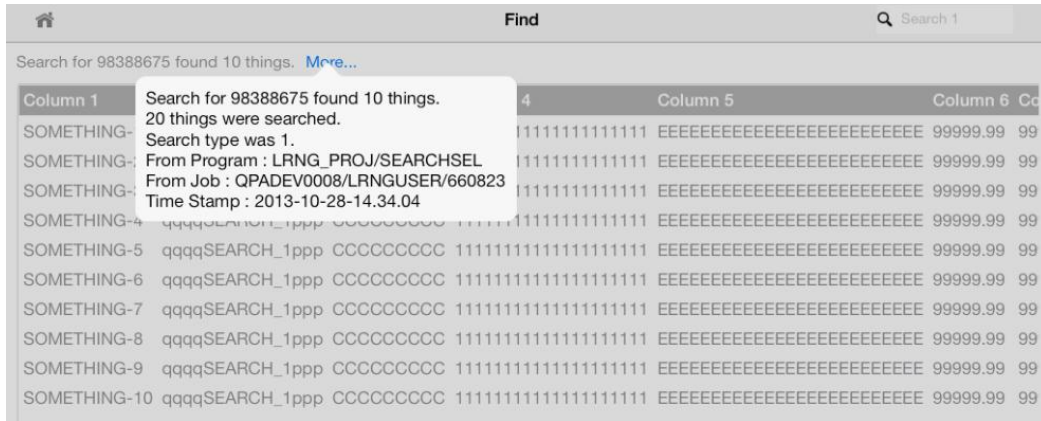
Find

Search 1

Search for 98388675 found 10 things. More...

Search for 98388675 found 10 things.
20 things were searched.
Search type was 1.
From Program : LRNG_PROJ/SEARCHSEL
From Job : QPADEV0008/LRNGUSER/660823
Time Stamp : 2013-10-28-14.34.04

| Column 1 | | | 4 | Column 5 | Column 6 | Co |
|---|---|---|---|---|---|---|
| SOMETHING-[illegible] | | | 1111111111111111 | EEEEEEEEEEEEEEEEEEEEEEEE | 99999.99 | 99 |
| SOMETHING-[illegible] | | | 1111111111111111 | EEEEEEEEEEEEEEEEEEEEEEEE | 99999.99 | 99 |
| SOMETHING-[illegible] | | | 1111111111111111 | EEEEEEEEEEEEEEEEEEEEEEEE | 99999.99 | 99 |
| SOMETHING-4 | qqqqSEARCH_1ppp | CCCCCCCCC | 1111111111111111 | EEEEEEEEEEEEEEEEEEEEEEEE | 99999.99 | 99 |
| SOMETHING-5 | qqqqSEARCH_1ppp | CCCCCCCCC | 1111111111111111111 | EEEEEEEEEEEEEEEEEEEEEEEE | 99999.99 | 99 |
| SOMETHING-6 | qqqqSEARCH_1ppp | CCCCCCCCC | 1111111111111111111 | EEEEEEEEEEEEEEEEEEEEEEEE | 99999.99 | 99 |
| SOMETHING-7 | qqqqSEARCH_1ppp | CCCCCCCCC | 1111111111111111111 | EEEEEEEEEEEEEEEEEEEEEEEE | 99999.99 | 99 |
| SOMETHING-8 | qqqqSEARCH_1ppp | CCCCCCCCC | 1111111111111111111 | EEEEEEEEEEEEEEEEEEEEEEEE | 99999.99 | 99 |
| SOMETHING-9 | qqqqSEARCH_1ppp | CCCCCCCCC | 1111111111111111111 | EEEEEEEEEEEEEEEEEEEEEEEE | 99999.99 | 99 |
| SOMETHING-10 | qqqqSEARCH_1ppp | CCCCCCCCC | 1111111111111111111 | EEEEEEEEEEEEEEEEEEEEEEEE | 99999.99 | 99 |